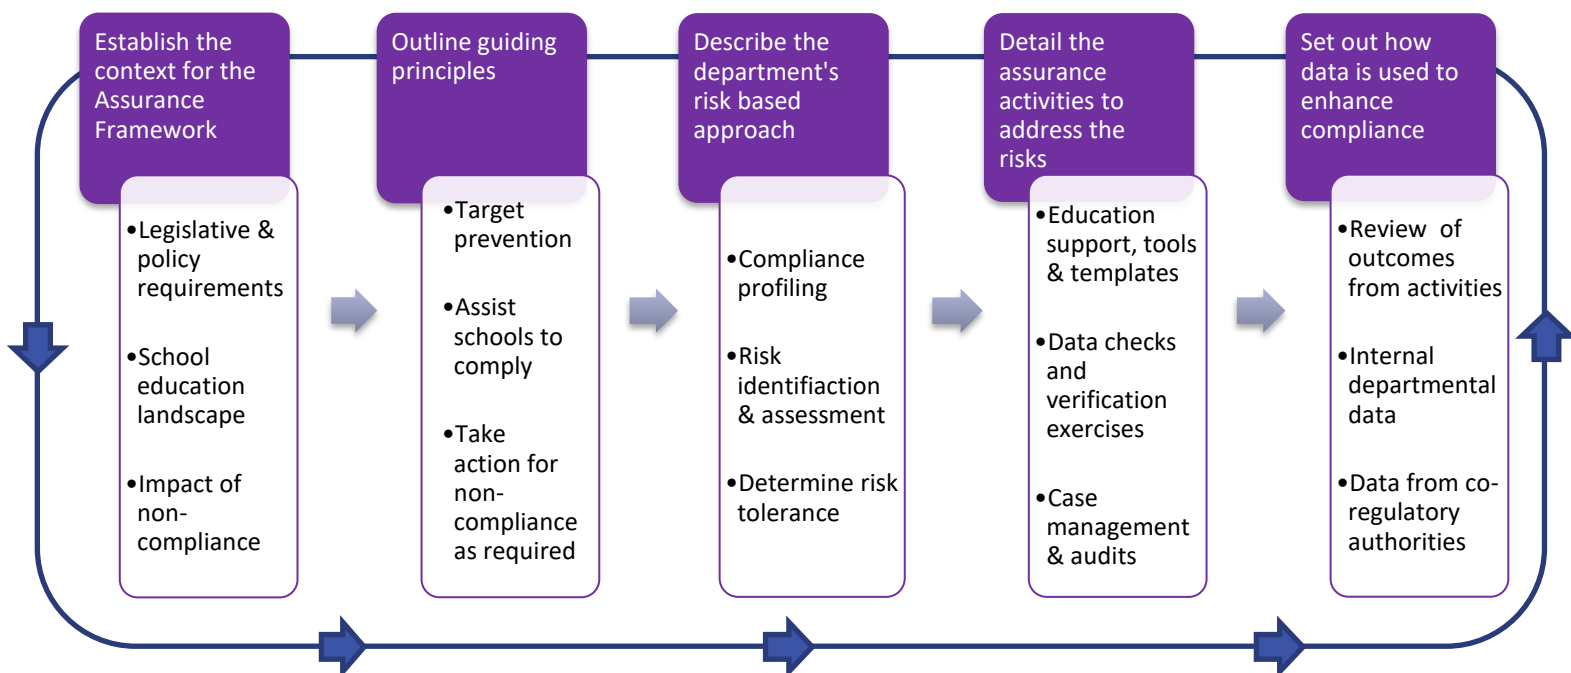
Establish the context for the Assurance Framework

• Legislative & policy requirements
• School education landscape
• Impact of non-compliance

Outline guiding principles

• Target prevention
• Assist schools to comply
• Take action for non-compliance as required

Describe the department's risk based approach

• Compliance profiling
• Risk identifiaction & assessment
• Determine risk tolerance

Detail the assurance activities to address the risks

• Education support, tools & templates
• Data checks and verification exercises
• Case management & audits

Set out how data is used to enhance compliance

• Review of outcomes from activities
• Internal departmental data
• Data from co-regulatory authorities